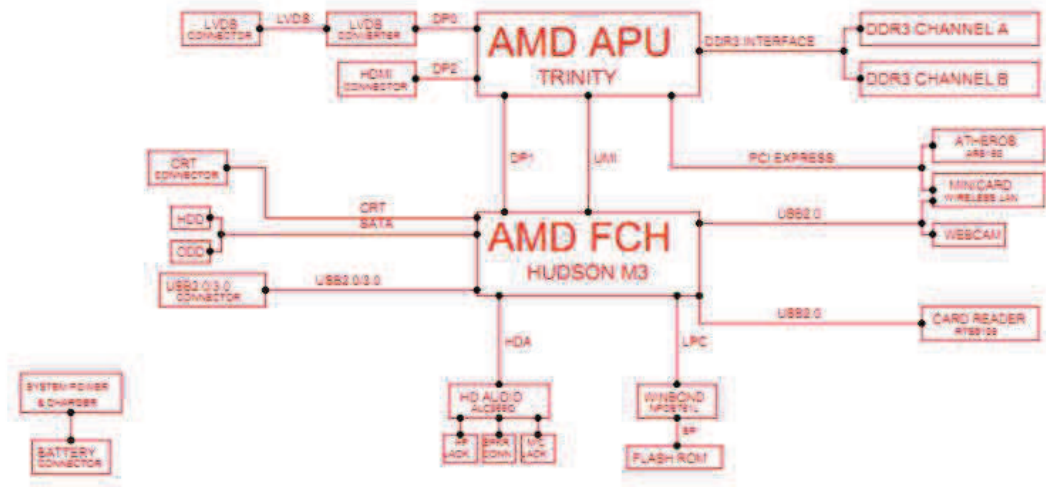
LVDS CONNECTOR

LVDS

LVDS CONVERTER

DP0

AMD APU
TRINITY

DDR3 INTERFACE

DDR3 CHANNEL A

DDR3 CHANNEL B

HDMI CONNECTOR

DP2

DP1

UMI

PCI EXPRESS

ATHEROS AR9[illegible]

MINICARD WIRELESS LAN

CRT CONNECTOR

CRT

SATA

HDD

ODD

AMD FCH
HUDSON M3

USB2.0

WEBCAM

USB2.0/3.0 CONNECTOR

USB2.0/3.0

USB2.0

CARD READER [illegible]

HDA

LPC

SYSTEM POWER & CHARGER

BATTERY CONNECTOR

HD AUDIO ALC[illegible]

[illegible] JACK

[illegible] CONN

MIC JACK

WINBOND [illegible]

SPI

FLASH ROM